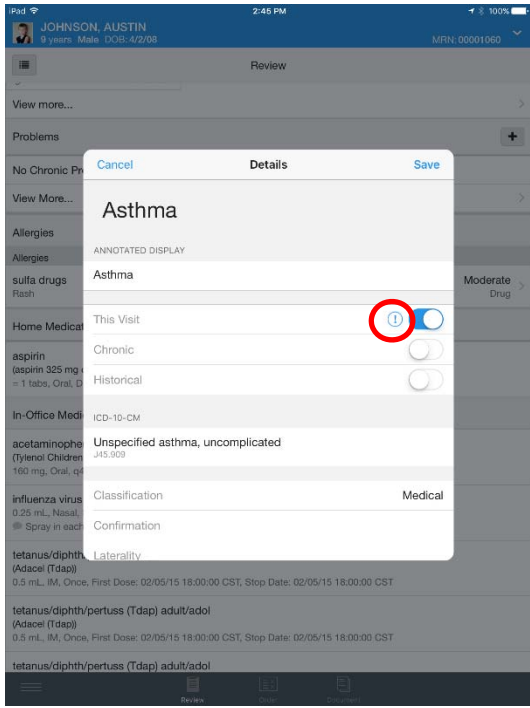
iPad 2:45 PM 100%

JOHNSON, AUSTIN
9 years Male DOB: 4/2/08
MRN: 00001060

Review

View more...

Problems

No Chronic Pr

View More...

Allergies

Allergies

sulfa drugs
Rash

Moderate
Drug

Home Medicat

aspirin
(aspirin 325 mg
= 1 tabs, Oral, D

In-Office Medi

acetaminophe
(Tylenol Children
160 mg, Oral, q4

influenza virus
0.25 mL, Nasal,
Spray in each

tetanus/diphth
(Adacel (Tdap))
0.5 mL, IM, Once, First Dose: 02/05/15 18:00:00 CST, Stop Date: 02/05/15 18:00:00 CST

tetanus/diphth/pertuss (Tdap) adult/adol
(Adacel (Tdap))
0.5 mL, IM, Once, First Dose: 02/05/15 18:00:00 CST, Stop Date: 02/05/15 18:00:00 CST

tetanus/diphth/pertuss (Tdap) adult/adol

Cancel Details Save

Asthma

ANNOTATED DISPLAY

Asthma

This Visit

Chronic

Historical

ICD-10-CM

Unspecified asthma, uncomplicated
J45.909

Classification Medical

Confirmation

Laterality

Review Order Document